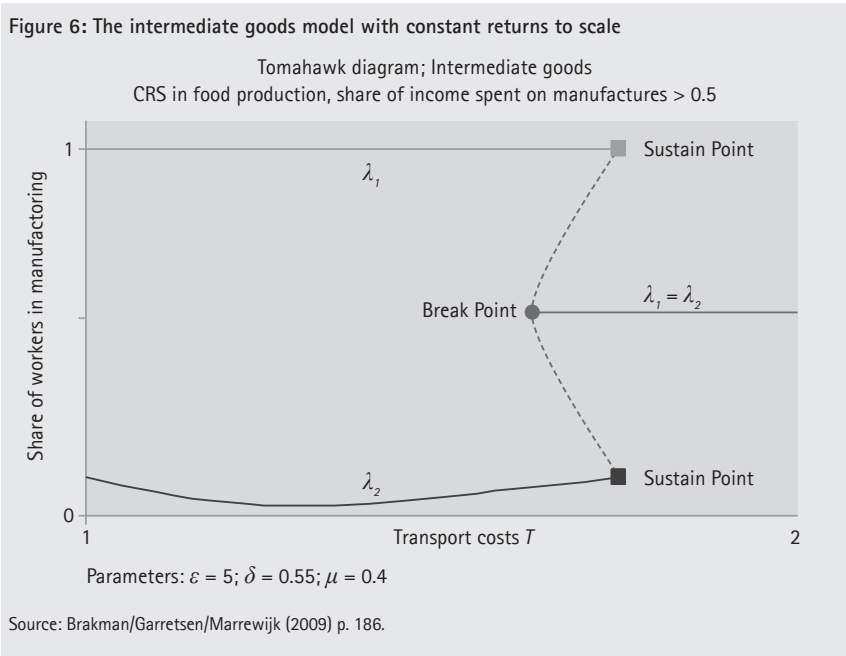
Figure 6: The intermediate goods model with constant returns to scale

Tomahawk diagram; Intermediate goods
CRS in food production, share of income spent on manufactures > 0.5

1

$\lambda_1$

Sustain Point

Share of workers in manufactoring

Break Point

$\lambda_1 = \lambda_2$

$\lambda_2$

Sustain Point

0

1

Transport costs $T$

2

Parameters: $\varepsilon = 5$; $\delta = 0.55$; $\mu = 0.4$

Source: Brakman/Garretsen/Marrewijk (2009) p. 186.